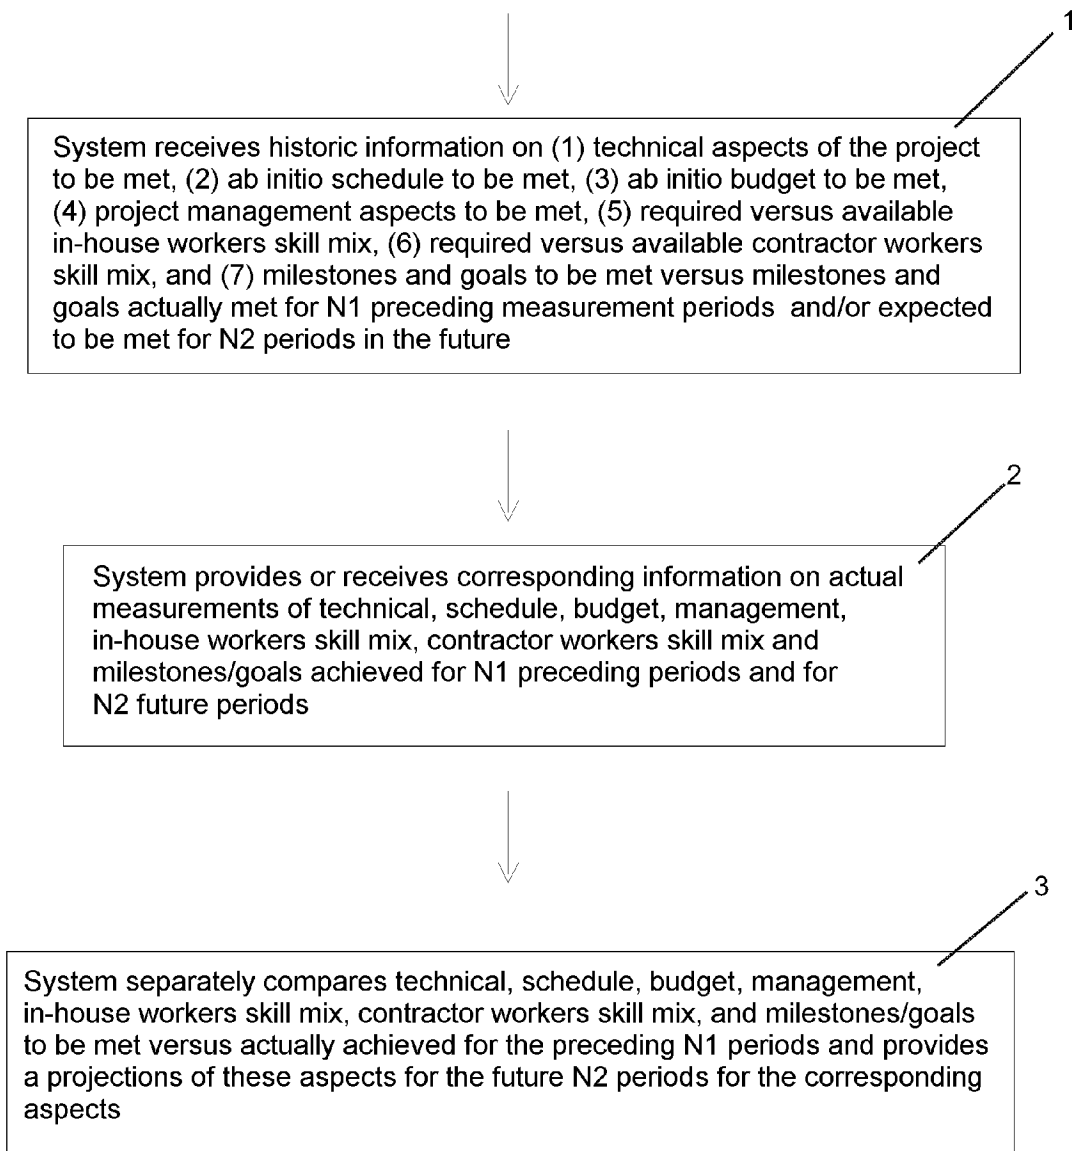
1

System receives historic information on (1) technical aspects of the project to be met, (2) ab initio schedule to be met, (3) ab initio budget to be met, (4) project management aspects to be met, (5) required versus available in-house workers skill mix, (6) required versus available contractor workers skill mix, and (7) milestones and goals to be met versus milestones and goals actually met for N1 preceding measurement periods and/or expected to be met for N2 periods in the future

2

System provides or receives corresponding information on actual measurements of technical, schedule, budget, management, in-house workers skill mix, contractor workers skill mix and milestones/goals achieved for N1 preceding periods and for N2 future periods

3

System separately compares technical, schedule, budget, management, in-house workers skill mix, contractor workers skill mix, and milestones/goals to be met versus actually achieved for the preceding N1 periods and provides a projections of these aspects for the future N2 periods for the corresponding aspects